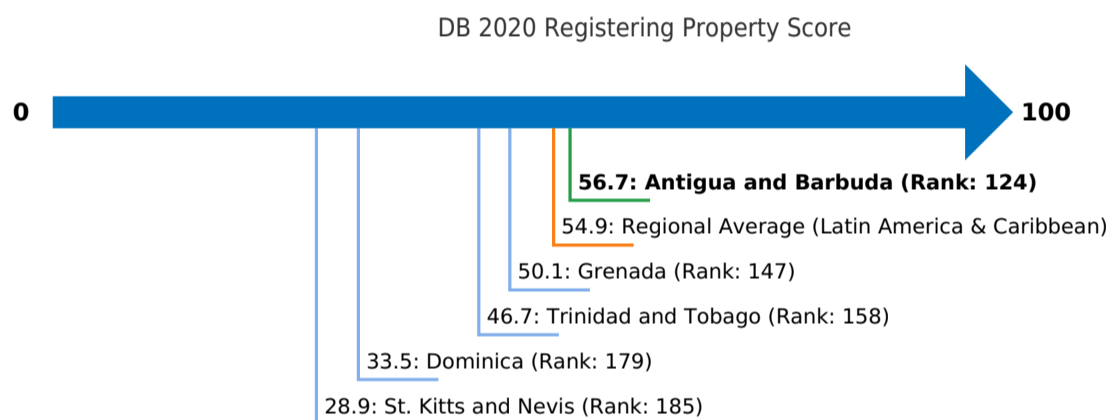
DB 2020 Registering Property Score

0

100

56.7: Antigua and Barbuda (Rank: 124)

54.9: Regional Average (Latin America & Caribbean)

50.1: Grenada (Rank: 147)

46.7: Trinidad and Tobago (Rank: 158)

33.5: Dominica (Rank: 179)

28.9: St. Kitts and Nevis (Rank: 185)